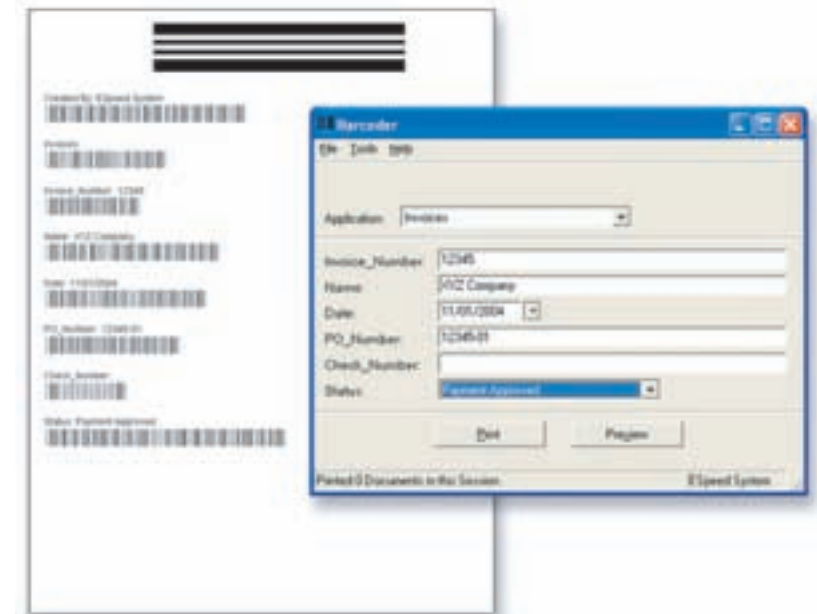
Created By: ESpeed System

Invoices

Invoice_Number: 12345

Name: XYZ Company

Date: 11/01/2004

PO_Number: 12345-01

Check_Number:

Status: Payment Approved

Barcoder

File Tools Help

Application: Invoices

Invoice_Number: 12345

Name: XYZ Company

Date: 11/01/2004

PO_Number: 12345-01

Check_Number:

Status: Payment Approved

Print

Preview

Printed 0 Documents in this Session

ESpeed System